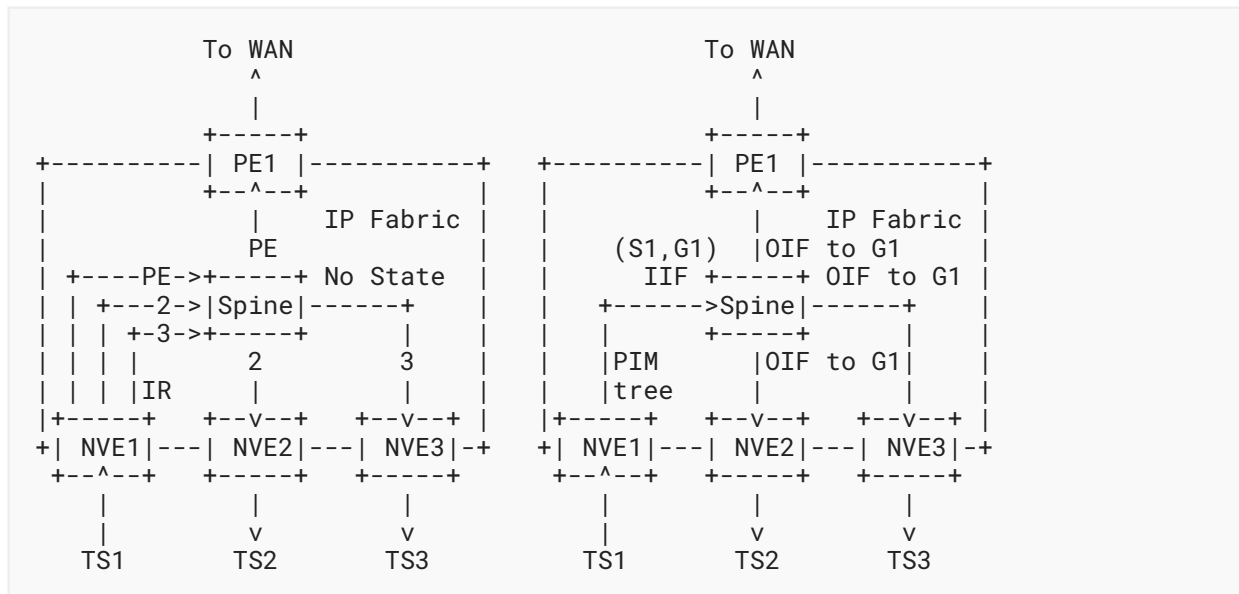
To WAN
^
|
+-----+
+----------| PE1 |-----------+
|          +--^--+           |
|             |    IP Fabric |
|             PE             |
| +----PE->+-----+ No State  |
| | +---2->|Spine|------+    |
| | | +-3->+-----+      |    |
| | | |       2         3    |
| | | |IR     |         |    |
|+-----+  +--v--+  +--v--+ |
+| NVE1|---| NVE2|---| NVE3|-+
 +--^--+  +-----+  +-----+
    |        |        |
    |        v        v
   TS1      TS2      TS3

To WAN
^
|
+-----+
+----------| PE1 |-----------+
|          +--^--+           |
|             |    IP Fabric |
|   (S1,G1)  |OIF to G1     |
|      IIF +-----+ OIF to G1 |
|   +------->Spine|------+   |
|   |        +-----+      |  |
|   |PIM     |OIF to G1|     |
|   |tree    |         |     |
|+-----+  +--v--+  +--v--+ |
+| NVE1|---| NVE2|---| NVE3|-+
 +--^--+  +-----+  +-----+
    |        |        |
    |        v        v
   TS1      TS2      TS3